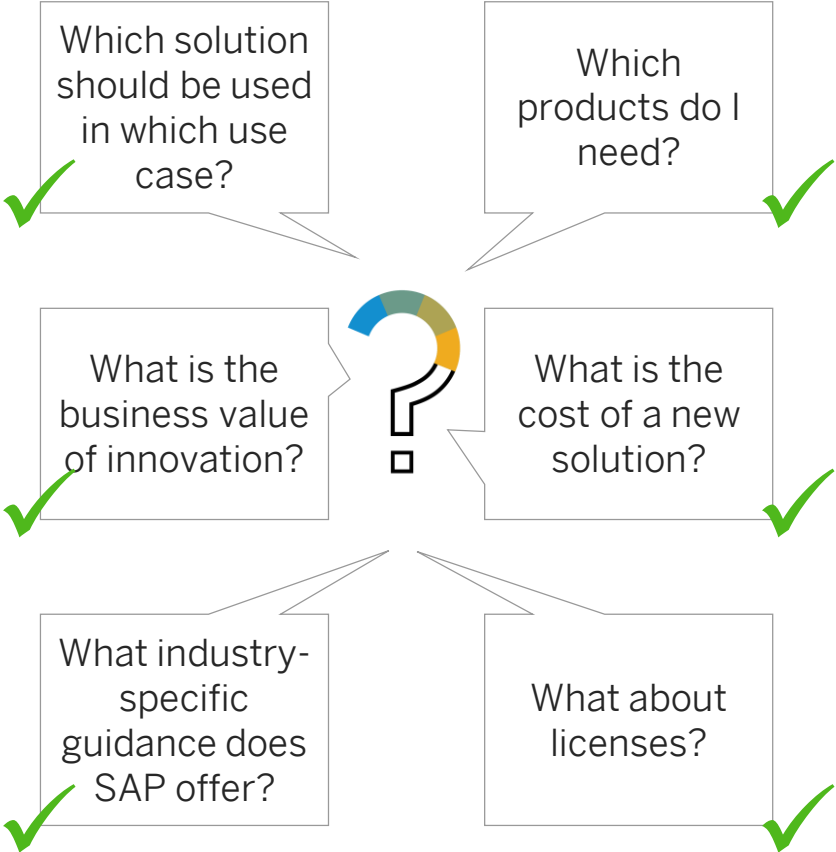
Which solution should be used in which use case?

Which products do I need?

What is the business value of innovation?

What is the cost of a new solution?

What industry-specific guidance does SAP offer?

What about licenses?